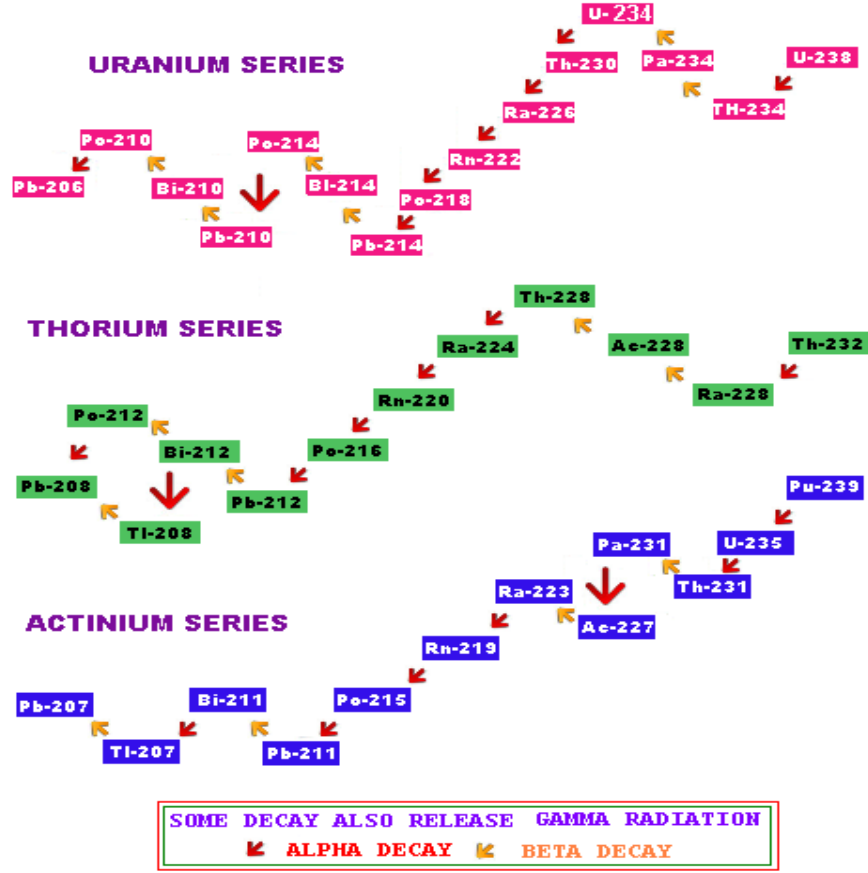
URANIUM SERIES

U-234
Th-230
Pa-234
U-238
TH-234
Ra-226
Rn-222
Po-218
Pb-214
Po-210
Po-214
Pb-206
Bi-210
Bi-214
Pb-210

THORIUM SERIES

Th-228
Ra-224
Ac-228
Th-232
Ra-228
Rn-220
Po-216
Po-212
Bi-212
Pb-208
Pb-212
Tl-208

ACTINIUM SERIES

Pu-239
U-235
Pa-231
Th-231
Ra-223
Ac-227
Rn-219
Po-215
Pb-207
Bi-211
Tl-207
Pb-211

SOME DECAY ALSO RELEASE GAMMA RADIATION
ALPHA DECAY BETA DECAY